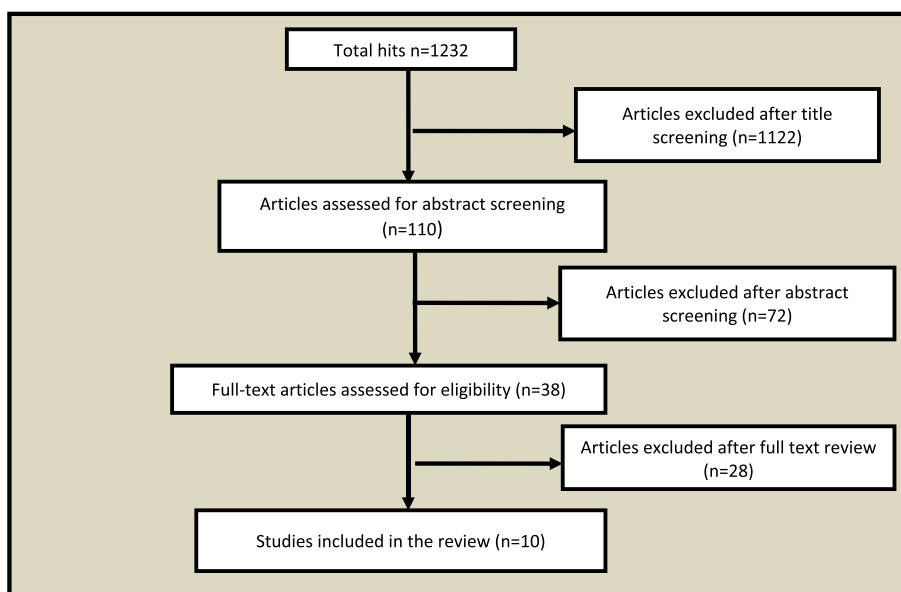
Total hits n=1232

Articles excluded after title screening (n=1122)

Articles assessed for abstract screening (n=110)

Articles excluded after abstract screening (n=72)

Full-text articles assessed for eligibility (n=38)

Articles excluded after full text review (n=28)

Studies included in the review (n=10)